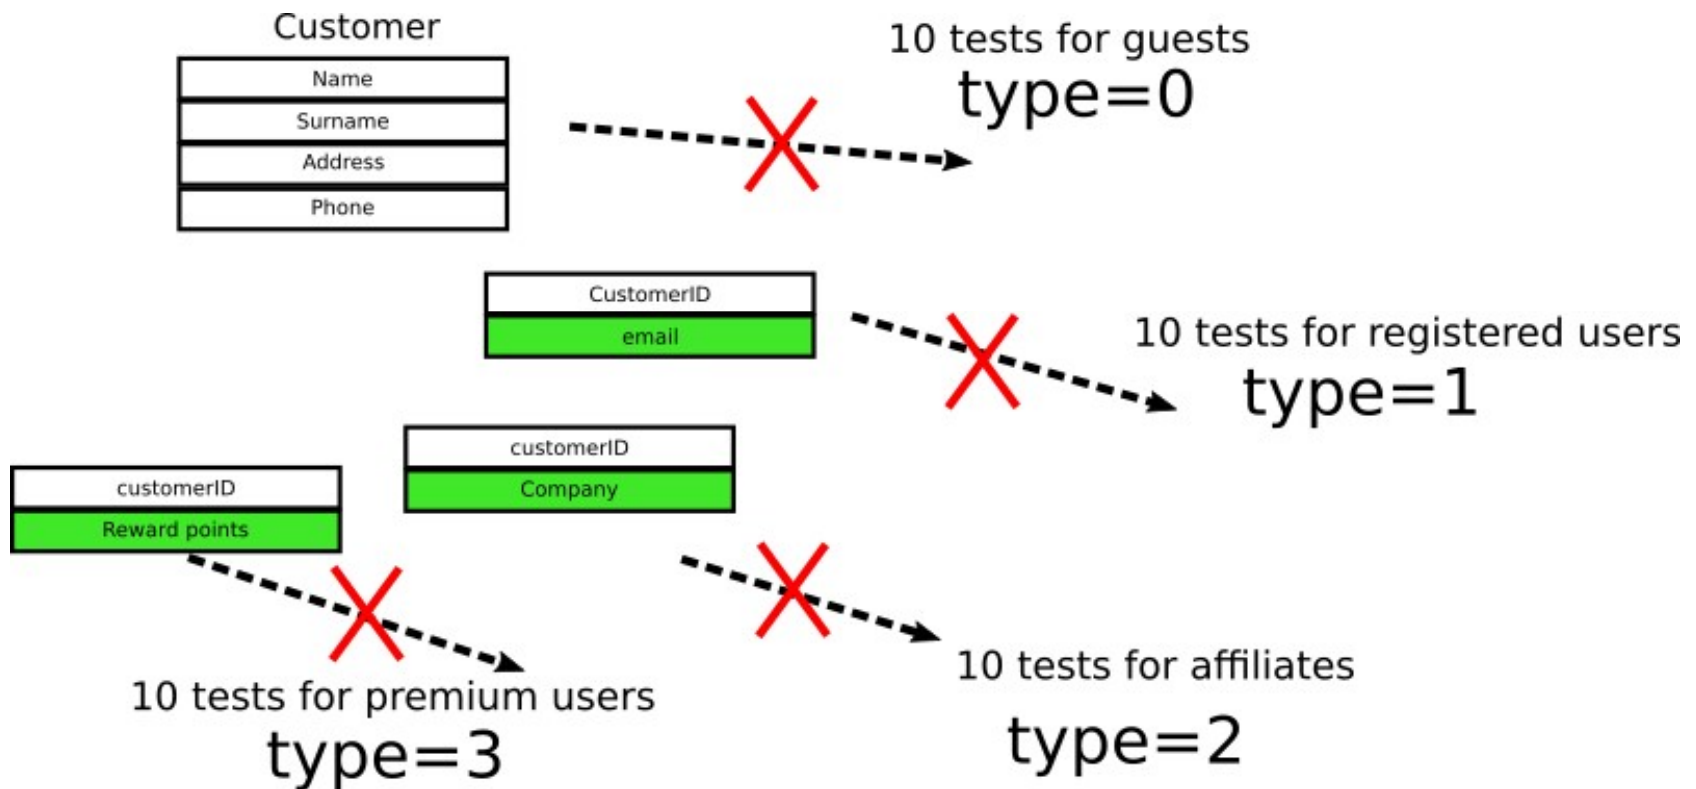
Customer

Name

Surname

Address

Phone

10 tests for guests
type=0

CustomerID

email

10 tests for registered users
type=1

customerID

Company

customerID

Reward points

10 tests for premium users
type=3

10 tests for affiliates
type=2